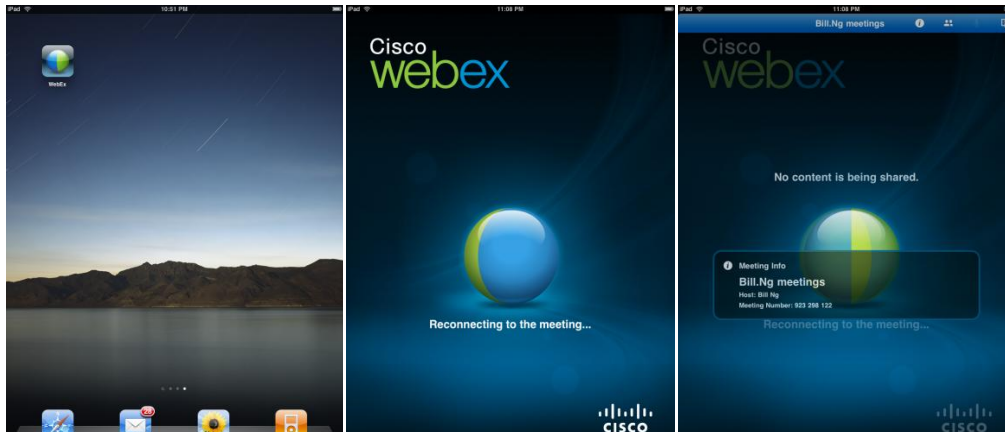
iPad 10:51 PM

WebEx

23

iPad 11:08 PM

Cisco
webex

Reconnecting to the meeting...

cisco

iPad 11:08 PM

Bill.Ng meetings

Cisco
webex

No content is being shared.

Meeting Info
Bill.Ng meetings
Host: Bill Ng
Meeting Number: 923 208 122

Reconnecting to the meeting...

cisco